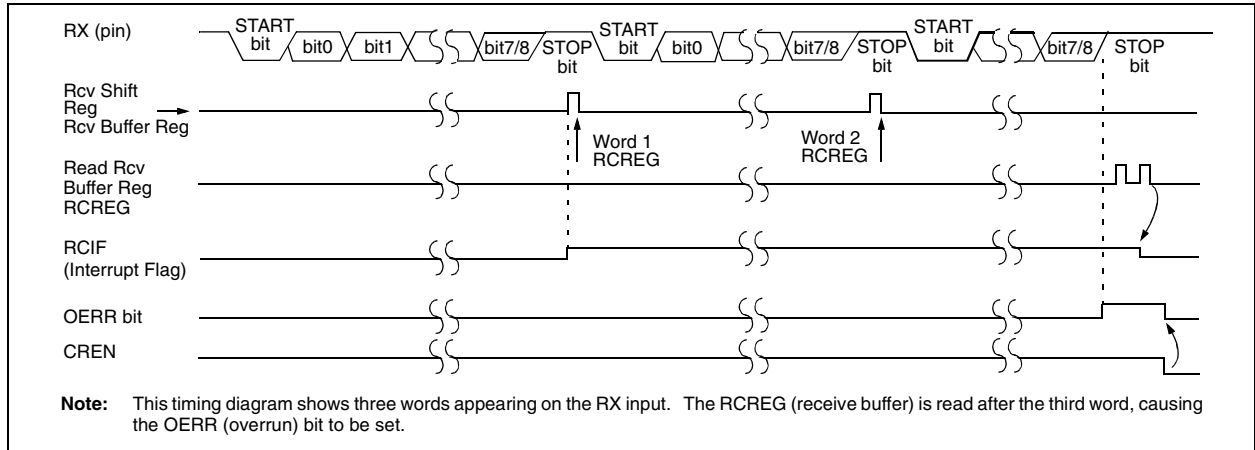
RX (pin)
START bit
bit0
bit1
bit7/8
STOP bit
START bit
bit0
bit7/8
STOP bit
START bit
bit7/8
STOP bit

Rcv Shift Reg
Rcv Buffer Reg
Word 1 RCREG
Word 2 RCREG

Read Rcv Buffer Reg RCREG

RCIF (Interrupt Flag)

OERR bit

CREN

**Note:** This timing diagram shows three words appearing on the RX input. The RCREG (receive buffer) is read after the third word, causing the OERR (overrun) bit to be set.